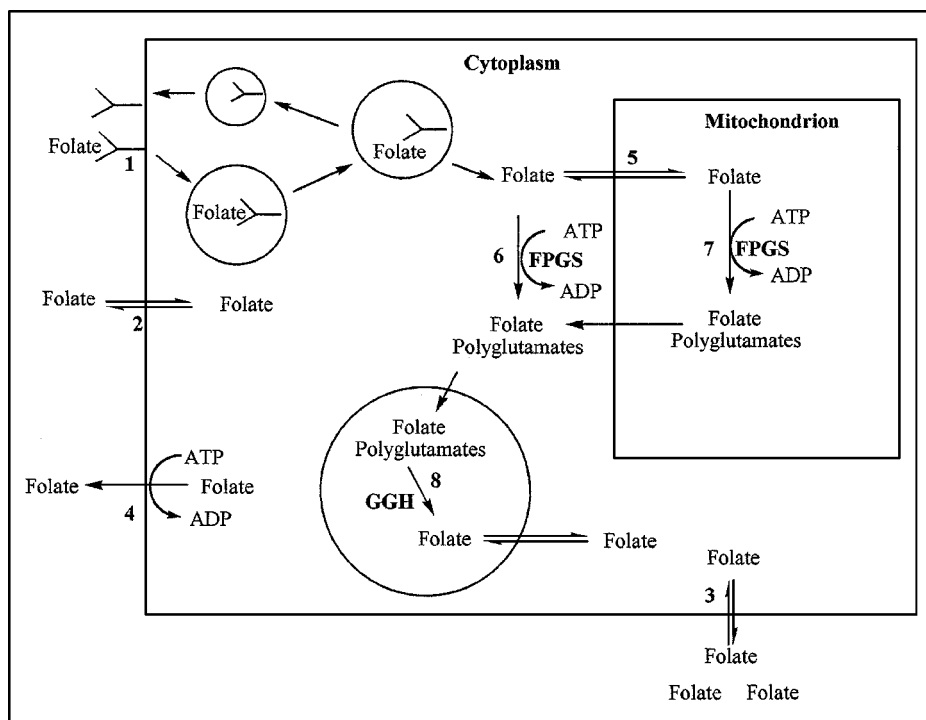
Cytoplasm

Mitochondrion

Folate

1

Folate

Folate

Folate

5

Folate

ATP

6

FPGS

ADP

ATP

7

FPGS

ADP

Folate

2

Folate

Folate Polyglutamates

Folate Polyglutamates

Folate Polyglutamates

8

GGH

Folate

Folate

ATP

Folate

Folate

4

ADP

Folate

3

Folate

Folate Folate